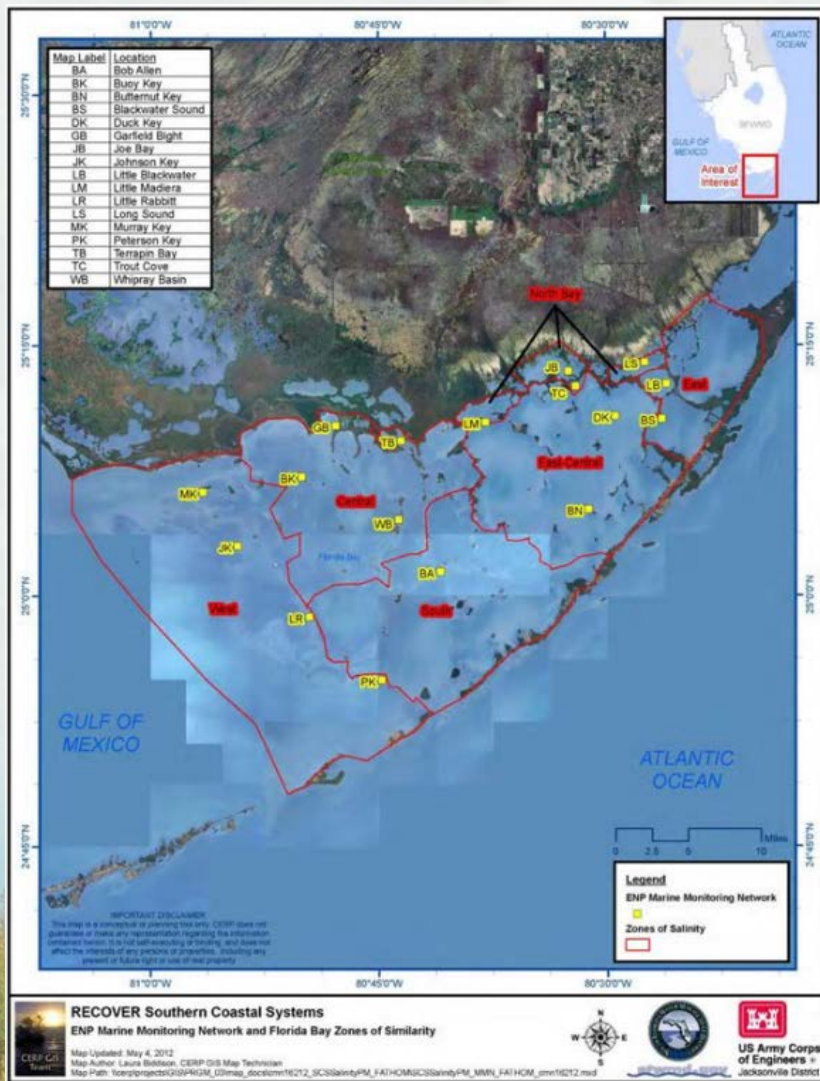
81°0'0"W 80°45'0"W 80°30'0"W

| Map Label | Location |
|---|---|
| BA | Bob Allen |
| BK | Buoy Key |
| BN | Butternut Key |
| BS | Blackwater Sound |
| DK | Duck Key |
| GB | Garfield Bight |
| JB | Joe Bay |
| JK | Johnson Key |
| LB | Little Blackwater |
| LM | Little Madiera |
| LR | Little Rabbitt |
| LS | Long Sound |
| MK | Murray Key |
| PK | Peterson Key |
| TB | Terrapin Bay |
| TC | Trout Cove |
| WB | Whipray Basin |

ATLANTIC OCEAN
GULF OF MEXICO
SFWMD
Area of Interest

25°30'0"N
25°15'0"N
25°0'0"N
24°45'0"N

North Bay
JB LS TC LB East
GB TB LM DK BS
East-Central
MK BK Central
WB BN
JK Florida Bay
BA
West LR South
PK

GULF OF MEXICO
ATLANTIC OCEAN

0 2.5 5 10 Miles

Legend
ENP Marine Monitoring Network
Zones of Salinity

IMPORTANT DISCLAIMER
This map is a conceptual or planning tool only. CERP does not guarantee or make any representation regarding the information contained herein. It is not self-executing or binding, and does not affect the interests of any persons or properties, including any present or future right or use of real property.

81°0'0"W 80°45'0"W 80°30'0"W

RECOVER Southern Coastal Systems
ENP Marine Monitoring Network and Florida Bay Zones of Similarity

Map Updated: May 4, 2012
Map Author: Laura Robbison, CERP GIS Map Technician
Map Path: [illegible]

CERP GIS Team

US Army Corps of Engineers
Jacksonville District